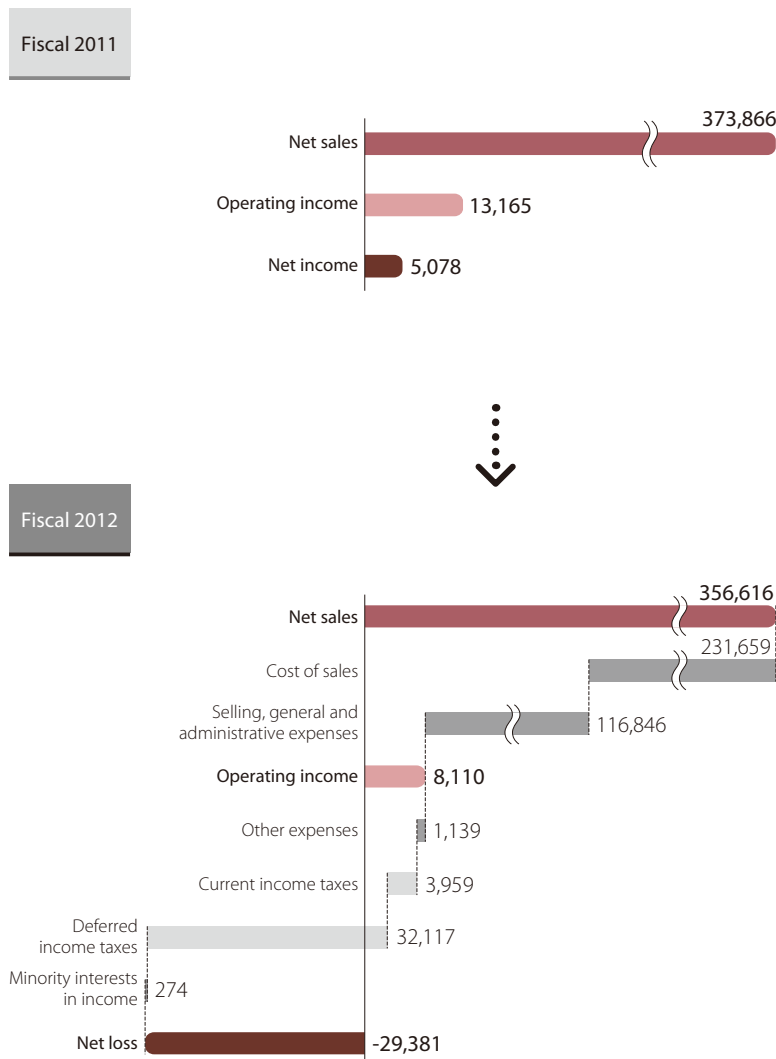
Fiscal 2011

Net sales 373,866

Operating income 13,165

Net income 5,078

Fiscal 2012

Net sales 356,616

Cost of sales 231,659

Selling, general and administrative expenses 116,846

Operating income 8,110

Other expenses 1,139

Current income taxes 3,959

Deferred income taxes 32,117

Minority interests in income 274

Net loss -29,381